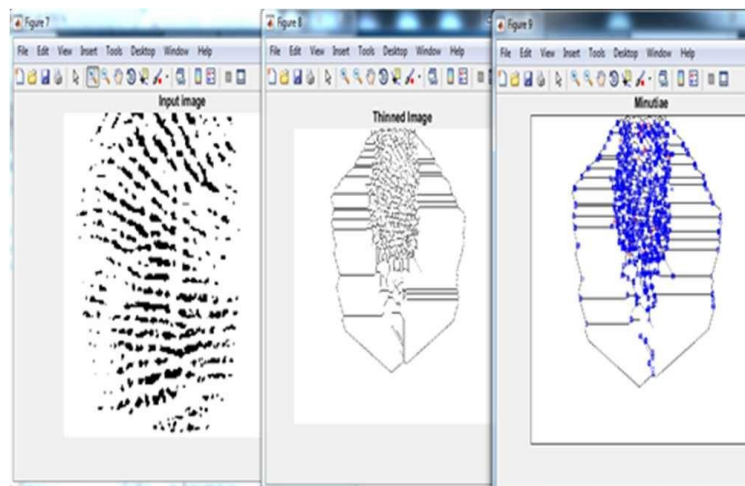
Figure 7

File Edit View Insert Tools Desktop Window Help

Input image

Figure 8

File Edit View Insert Tools Desktop Window Help

Thinned Image

Figure 9

File Edit View Insert Tools Desktop Window Help

Minutiae